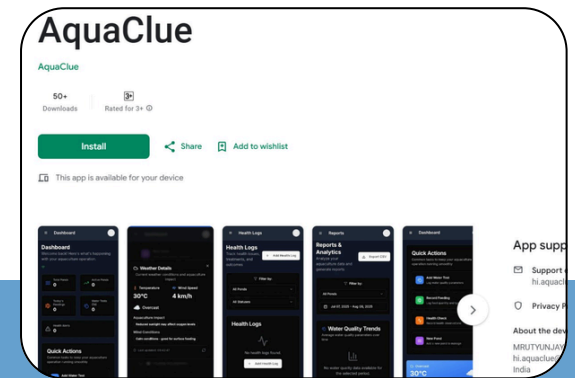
AquaClue

AquaClue

50+
Downloads

3+
Rated for 3+

Install

Share

Add to wishlist

This app is available for your device

Dashboard

Health Logs

Reports

Dashboard

Weather Details

30°C

4 km/h

Overcast

Quick Actions

Health Logs

Add Health Log

Filter by

Health Logs

Reports & Analytics

Water Quality Trends

Quick Actions

Add Water Test

Record Feeding

Health Check

New Pond

30°C

App supp

Support

hi.aquac

Privacy P

About the dev

MRUTYUNJAY

hi.aquaclue

India